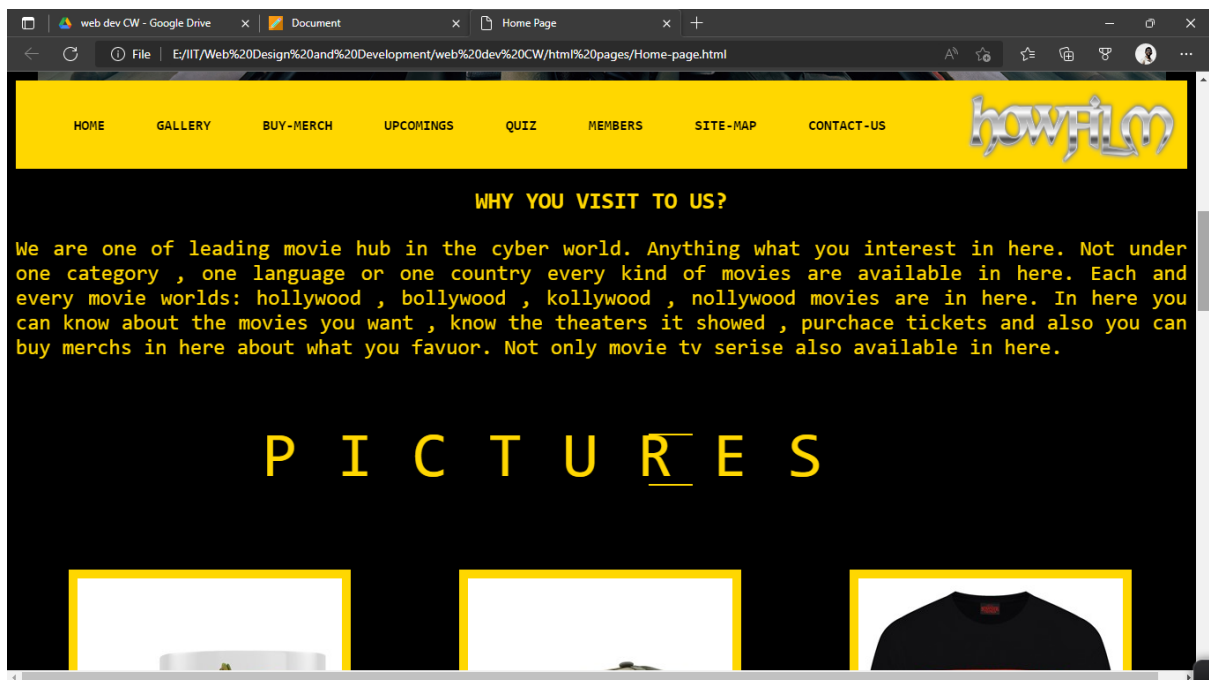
web dev CW - Google Drive
Document
Home Page

File | E:/IIT/Web%20Design%20and%20Development/web%20dev%20CW/html%20pages/Home-page.html

HOME GALLERY BUY-MERCH UPCOMINGS QUIZ MEMBERS SITE-MAP CONTACT-US

howFILM

WHY YOU VISIT TO US?

We are one of leading movie hub in the cyber world. Anything what you interest in here. Not under one category , one language or one country every kind of movies are available in here. Each and every movie worlds: hollywood , bollywood , kollywood , nollywood movies are in here. In here you can know about the movies you want , know the theaters it showed , purchace tickets and also you can buy merchs in here about what you favuor. Not only movie tv serise also available in here.

P I C T U R E S